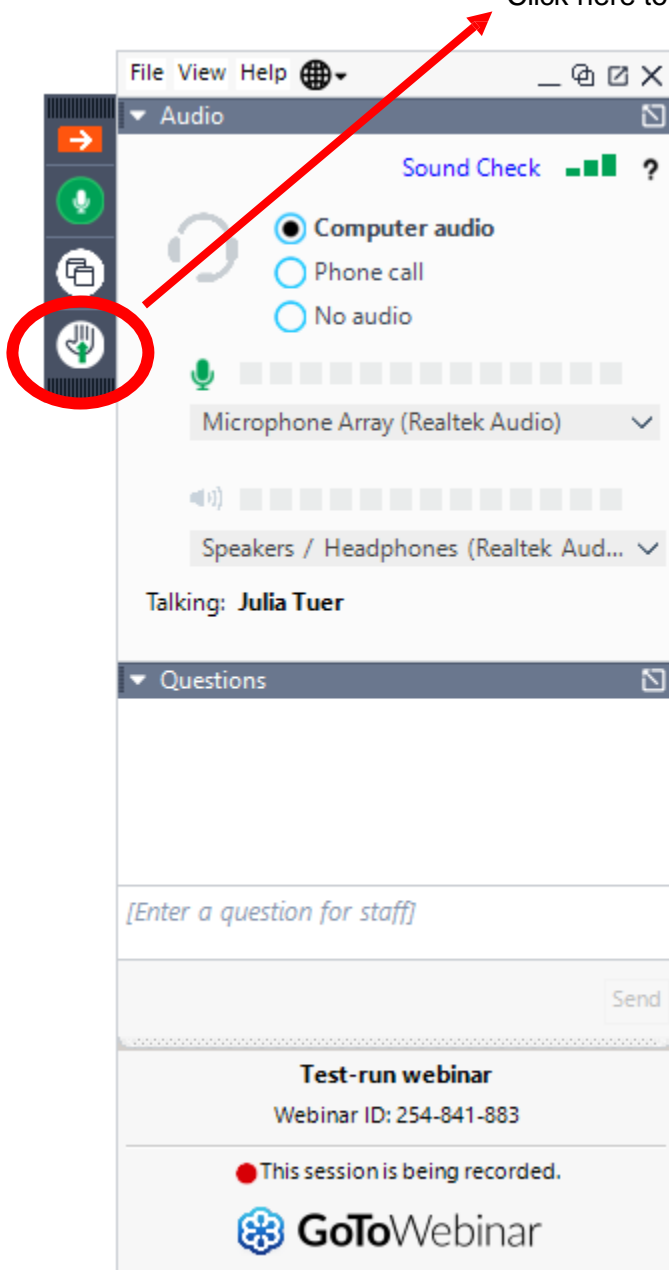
Click here to

File View Help

Audio

Sound Check ?

Computer audio
Phone call
No audio

Microphone Array (Realtek Audio)

Speakers / Headphones (Realtek Aud...

Talking: Julia Tuer

Questions

[Enter a question for staff]

Send

Test-run webinar
Webinar ID: 254-841-883

This session is being recorded.

GoToWebinar